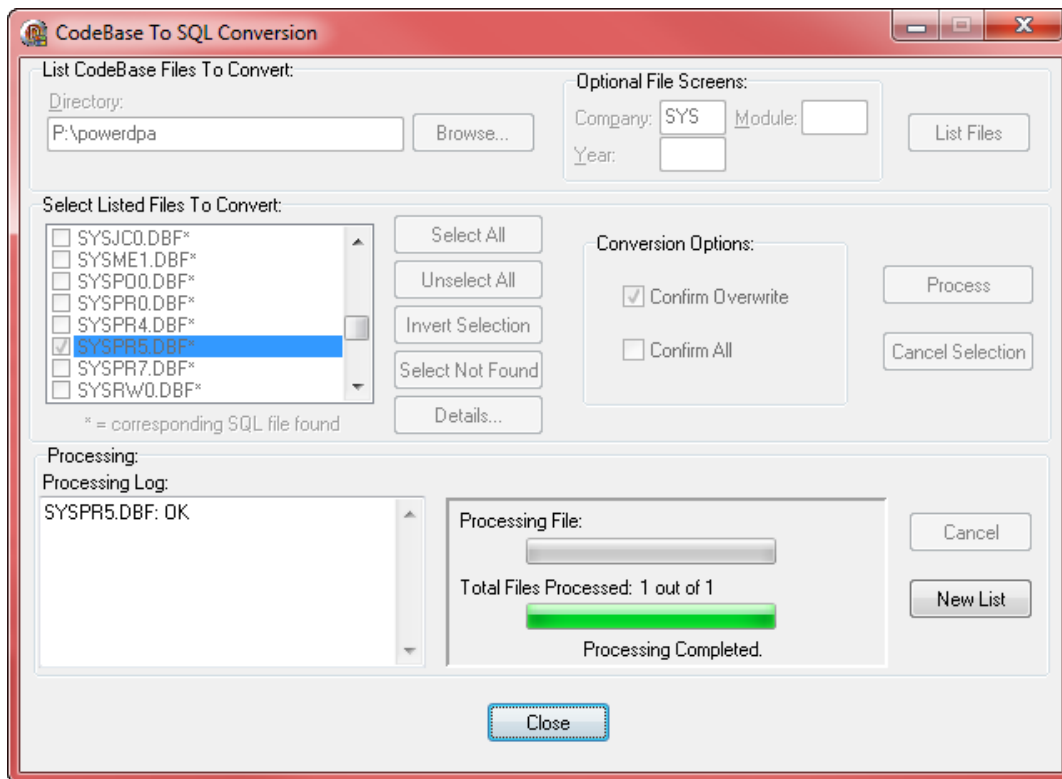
CodeBase To SQL Conversion

List CodeBase Files To Convert:

Directory:

P:\powerdpa

Browse...

Optional File Screens:

Company: SYS

Module:

Year:

List Files

Select Listed Files To Convert:

SYSJC0.DBF*
SYSME1.DBF*
SYSPO0.DBF*
SYSPR0.DBF*
SYSPR4.DBF*
SYSPR5.DBF*
SYSPR7.DBF*
SYSRW0.DBF*

* = corresponding SQL file found

Select All

Unselect All

Invert Selection

Select Not Found

Details...

Conversion Options:

Confirm Overwrite

Confirm All

Process

Cancel Selection

Processing:

Processing Log:

SYSPR5.DBF: OK

Processing File:

Total Files Processed: 1 out of 1

Processing Completed.

Cancel

New List

Close